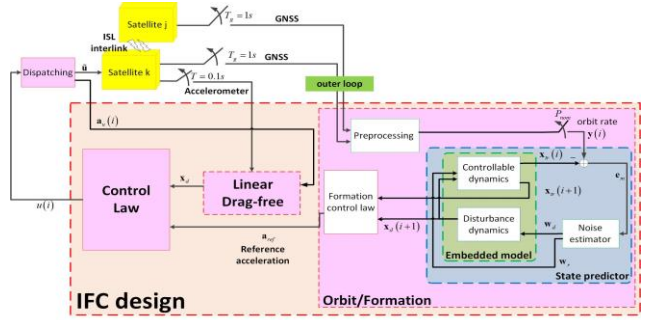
Satellite j

$T_g = 1s$

GNSS

ISL interlink

$T_g = 1s$

GNSS

Dispatching

$\hat{\mathbf{u}}$

Satellite k

$T = 0.1s$

Accelerometer

outer loop

$\mathbf{a}_c(i)$

Preprocessing

$P_{orb}$

orbit rate

$\mathbf{y}(i)$

Control Law

$\mathbf{x}_d$

Linear Drag-free

$\mathbf{x}_c(i)$

Controllable dynamics

$\mathbf{e}_m$

$\mathbf{x}_c(i+1)$

$u(i)$

Formation control law

$\mathbf{x}_d(i+1)$

$\mathbf{w}_d$

Disturbance dynamics

Noise estimator

$\mathbf{a}_{ref}$

Reference acceleration

Embedded model

$\mathbf{w}_c$

State predictor

IFC design

Orbit/Formation